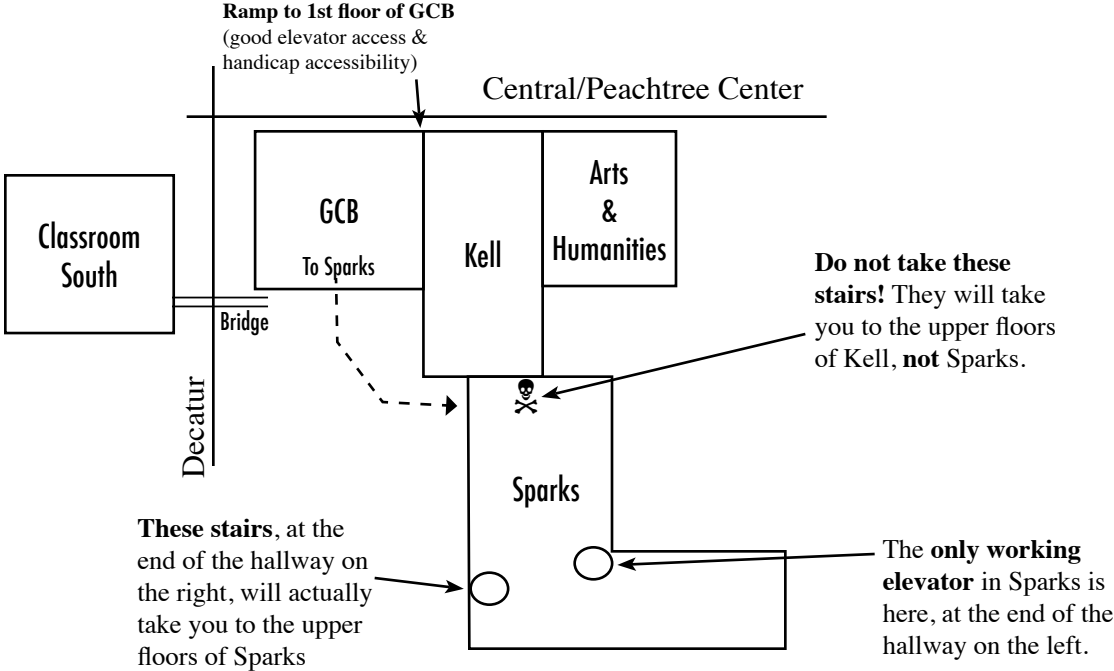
Ramp to 1st floor of GCB
(good elevator access & handicap accessibility)

Central/Peachtree Center

Classroom South

GCB

To Sparks

Kell

Arts & Humanities

Bridge

Decatur

Do not take these stairs! They will take you to the upper floors of Kell, not Sparks.

Sparks

These stairs, at the end of the hallway on the right, will actually take you to the upper floors of Sparks

The only working elevator in Sparks is here, at the end of the hallway on the left.